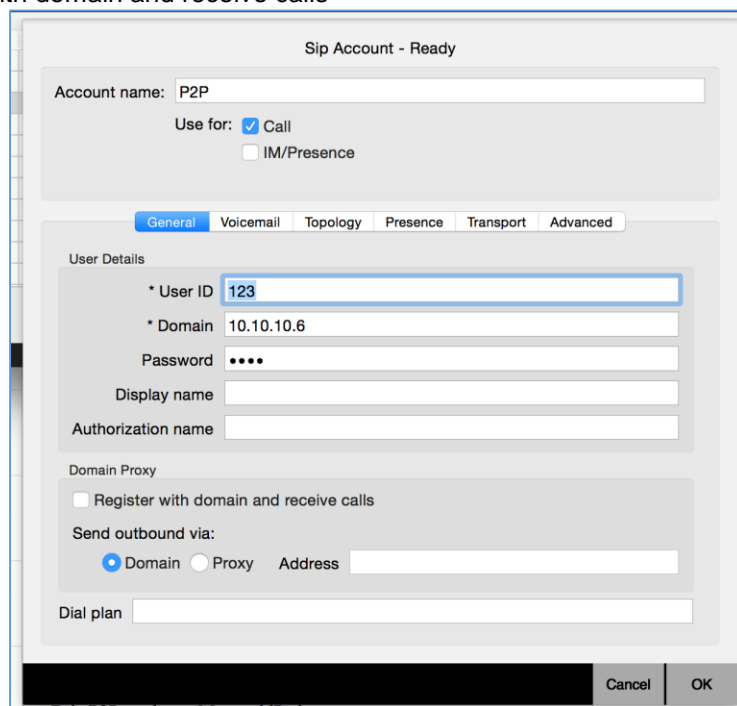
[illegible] domain and receive calls

Sip Account - Ready

Account name: P2P

Use for: Call

IM/Presence

General Voicemail Topology Presence Transport Advanced

User Details

* User ID 123

* Domain 10.10.10.6

Password ••••

Display name

Authorization name

Domain Proxy

Register with domain and receive calls

Send outbound via:

Domain Proxy Address

Dial plan

Cancel OK